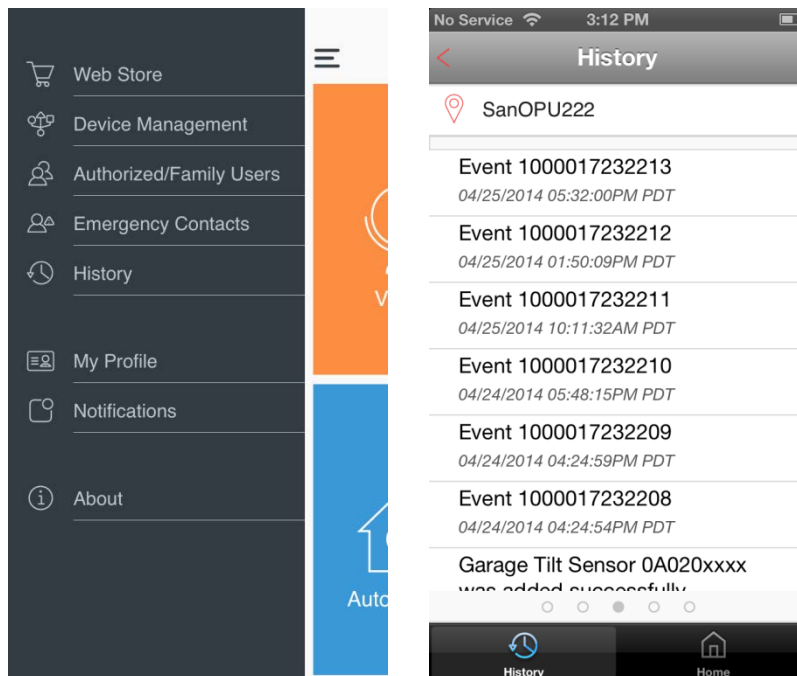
Web Store

Device Management

Authorized/Family Users

Emergency Contacts

History

My Profile

Notifications

About

V

Auto

No Service 3:12 PM

History

SanOPU222

Event 1000017232213
04/25/2014 05:32:00PM PDT

Event 1000017232212
04/25/2014 01:50:09PM PDT

Event 1000017232211
04/25/2014 10:11:32AM PDT

Event 1000017232210
04/24/2014 05:48:15PM PDT

Event 1000017232209
04/24/2014 04:24:59PM PDT

Event 1000017232208
04/24/2014 04:24:54PM PDT

Garage Tilt Sensor 0A020xxxx
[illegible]

History

Home